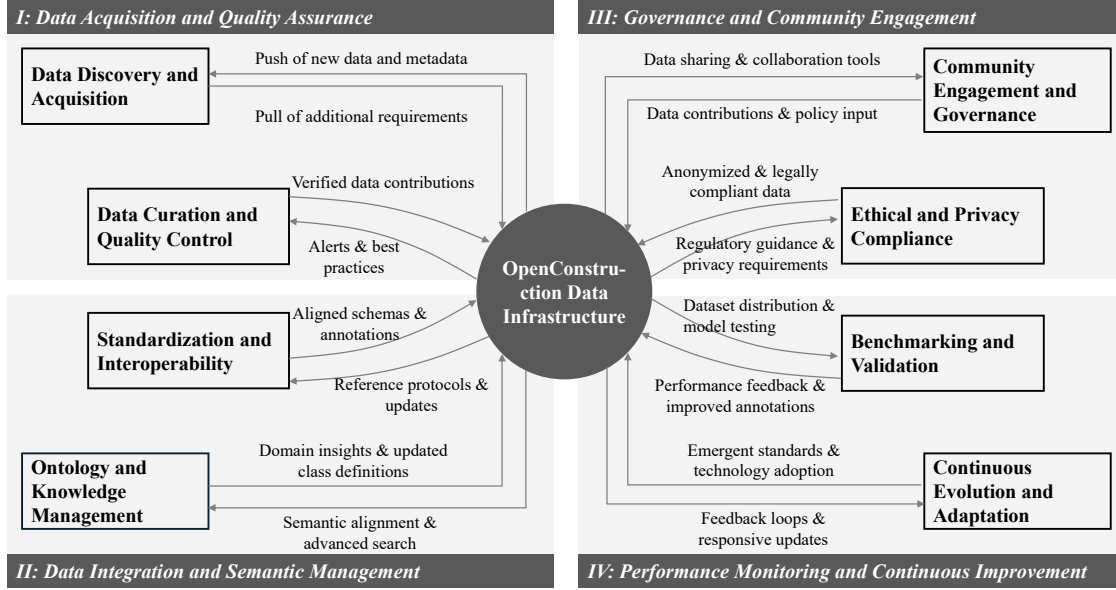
I: Data Acquisition and Quality Assurance

Data Discovery and Acquisition

Push of new data and metadata

Pull of additional requirements

Data Curation and Quality Control

Verified data contributions

Alerts & best practices

III: Governance and Community Engagement

Data sharing & collaboration tools

Community Engagement and Governance

Data contributions & policy input

Anonymized & legally compliant data

Ethical and Privacy Compliance

Regulatory guidance & privacy requirements

OpenConstruction Data Infrastructure

Standardization and Interoperability

Aligned schemas & annotations

Reference protocols & updates

Dataset distribution & model testing

Benchmarking and Validation

Performance feedback & improved annotations

Ontology and Knowledge Management

Domain insights & updated class definitions

Semantic alignment & advanced search

Emergent standards & technology adoption

Continuous Evolution and Adaptation

Feedback loops & responsive updates

II: Data Integration and Semantic Management

IV: Performance Monitoring and Continuous Improvement